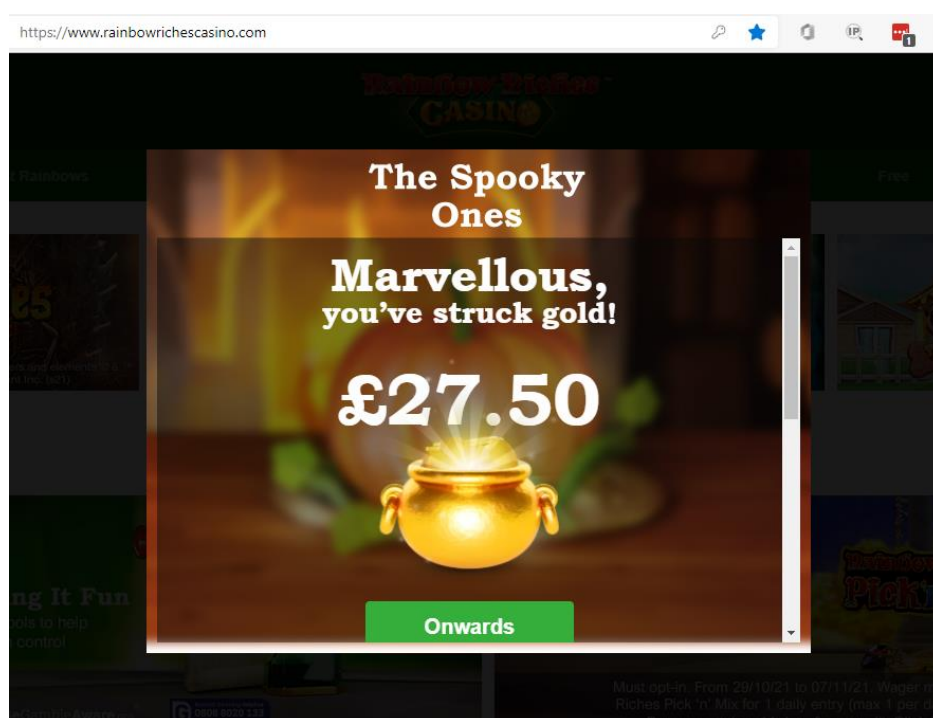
https://www.rainbowrichescasino.com

Rainbow Riches CASINO

Rainbows

Free

The Spooky Ones

Marvellous, you've struck gold!

£27.50

Onwards

ng It Fun

ools to help

control

Must opt-in. From 29/10/21 to 07/11/21. Wager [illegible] Riches Pick 'n' Mix for 1 daily entry (max 1 per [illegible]

0808 8020 133